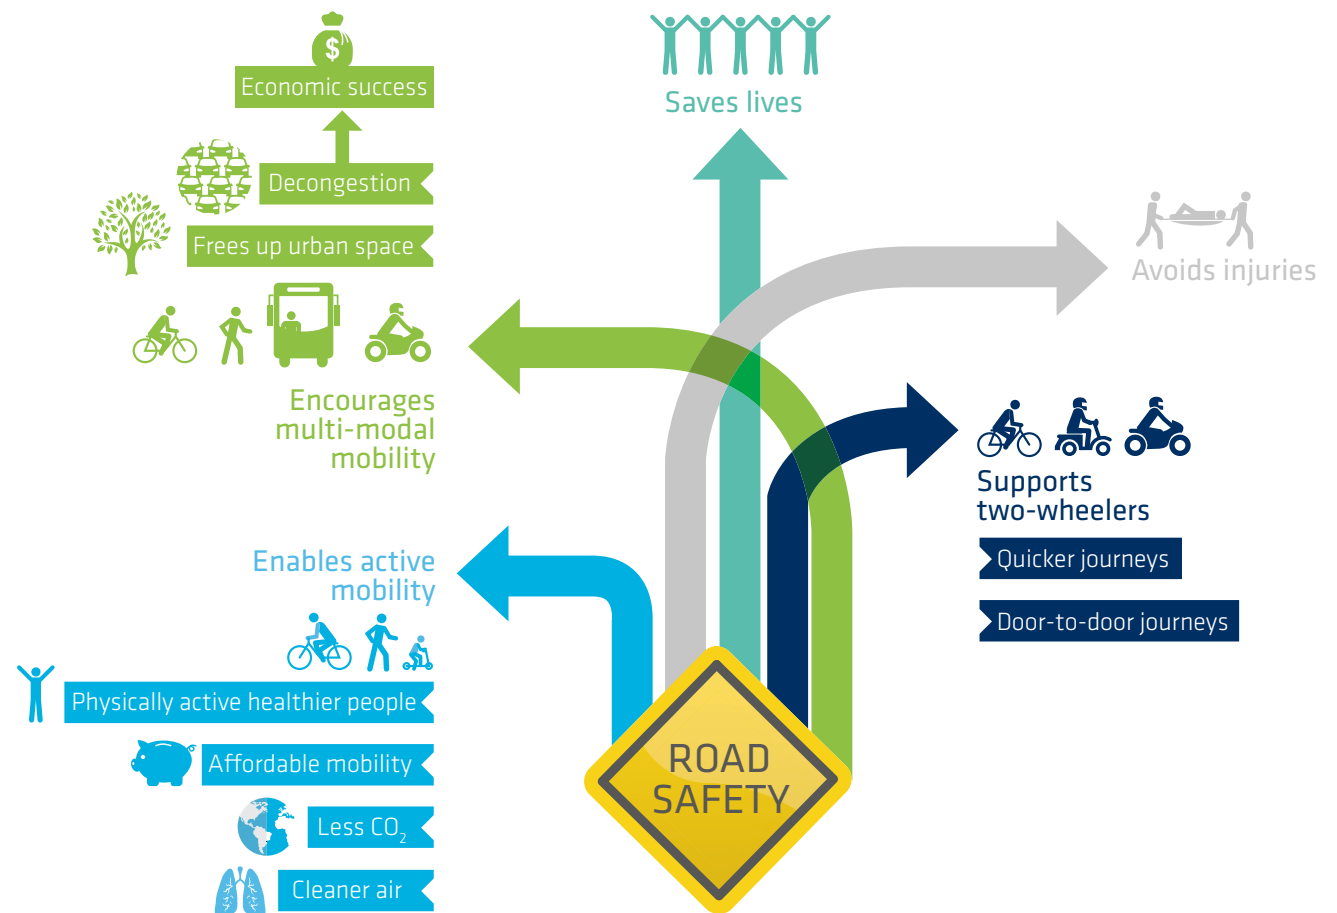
$

Economic success

Decongestion

Frees up urban space

Encourages multi-modal mobility

Saves lives

Avoids injuries

Supports two-wheelers

Quicker journeys

Door-to-door journeys

Enables active mobility

Physically active healthier people

Affordable mobility

Less $CO_2$

Cleaner air

ROAD SAFETY